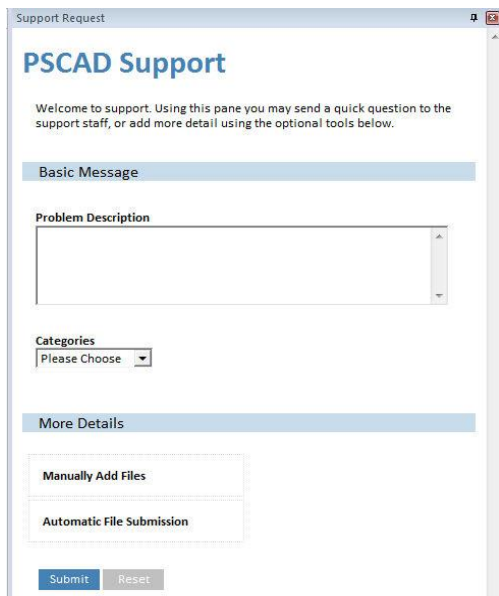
Support Request

PSCAD Support

Welcome to support. Using this pane you may send a quick question to the support staff, or add more detail using the optional tools below.

Basic Message

Problem Description

Categories
Please Choose

More Details

Manually Add Files

Automatic File Submission

Submit Reset